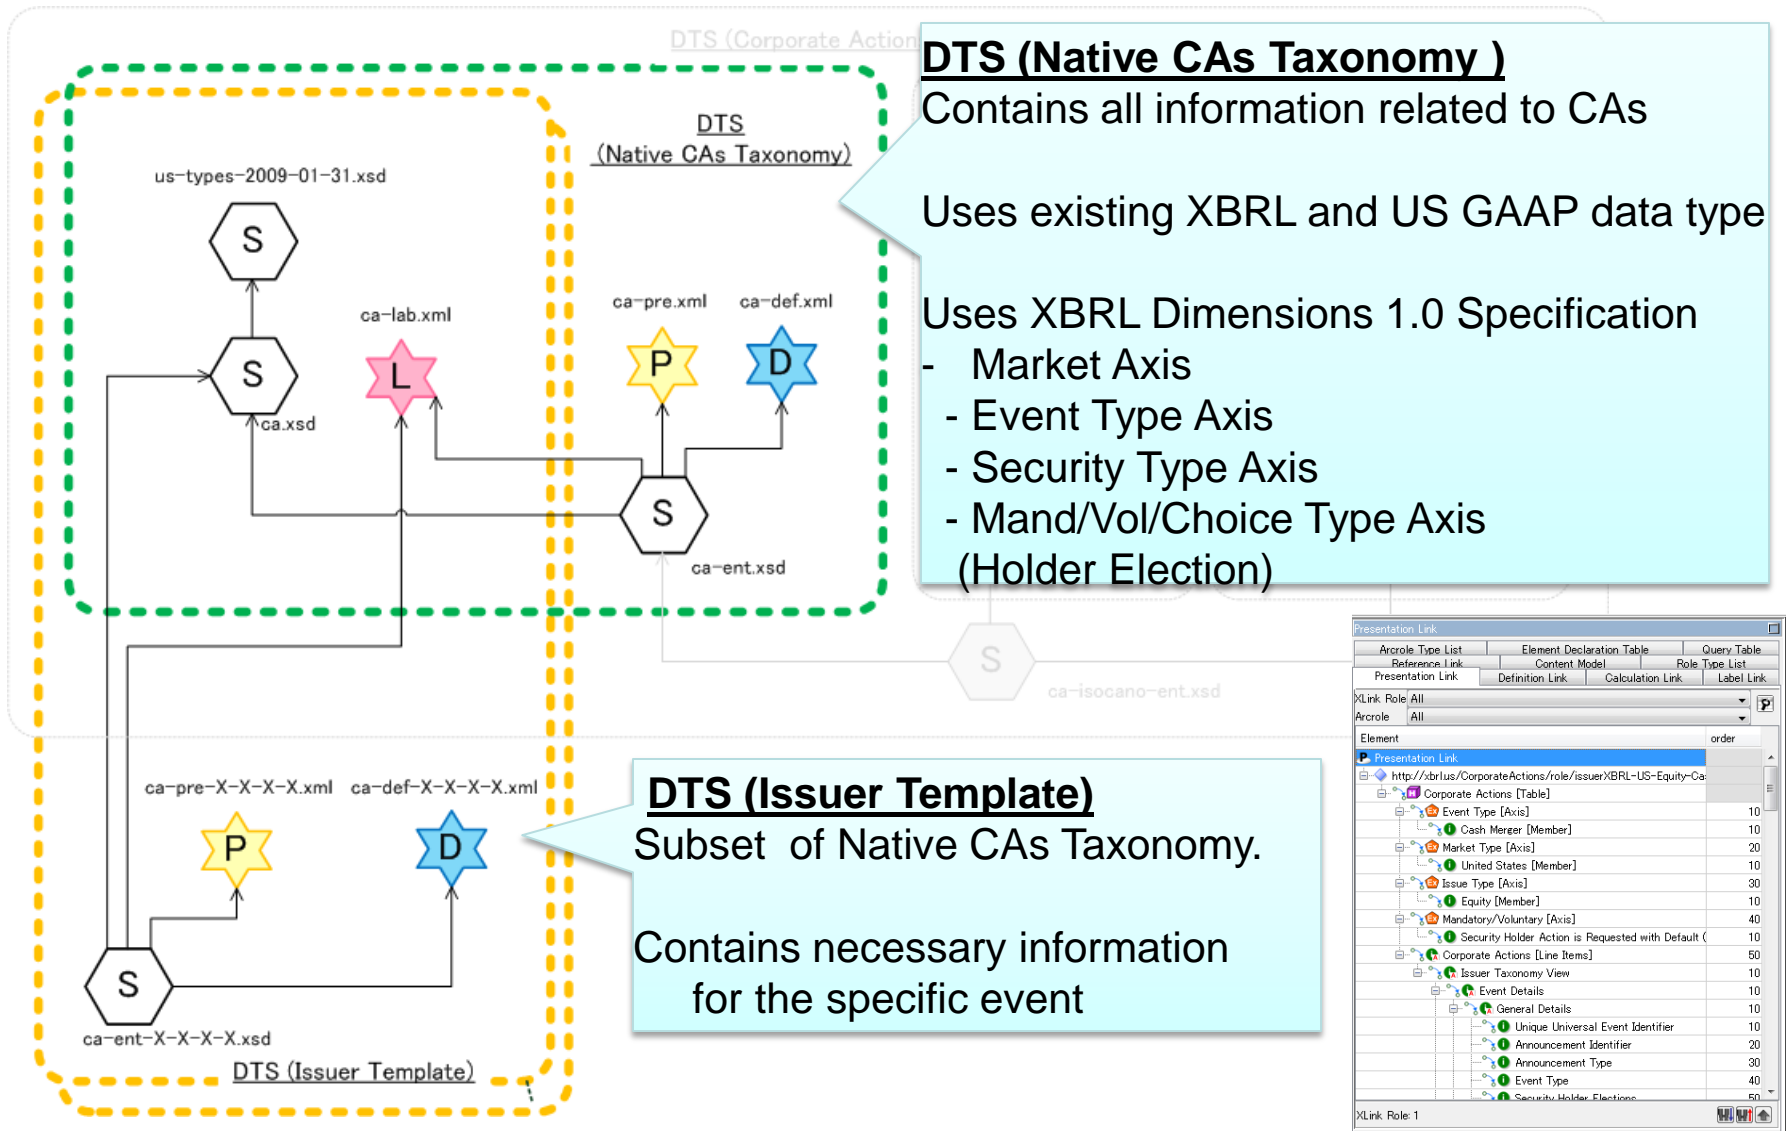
DTS (Corporate Action

DTS (Native CAs Taxonomy)

us-types-2009-01-31.xsd

S

S

ca.xsd

ca-lab.xml

L

ca-pre.xml

ca-def.xml

P

D

S

ca-ent.xsd

S

ca-isocano-ent.xsd

**DTS (Native CAs Taxonomy )**
Contains all information related to CAs

Uses existing XBRL and US GAAP data type

Uses XBRL Dimensions 1.0 Specification
- Market Axis
- Event Type Axis
- Security Type Axis
- Mand/Vol/Choice Type Axis
(Holder Election)

ca-pre-X-X-X-X.xml

ca-def-X-X-X-X.xml

P

D

S

ca-ent-X-X-X-X.xsd

DTS (Issuer Template)

**DTS (Issuer Template)**
Subset of Native CAs Taxonomy.

Contains necessary information for the specific event

Presentation Link

Arcrole Type List | Element Declaration Table | Query Table
Reference Link | Content Model | Role Type List
Presentation Link | Definition Link | Calculation Link | Label Link

XLink Role All
Arcrole All

| Element | order |
|---|---|
| Presentation Link | |
| http://xbrl.us/CorporateActions/role/issuerXBRL-US-Equity-Ca | |
| Corporate Actions [Table] | |
| Event Type [Axis] | 10 |
| Cash Merger [Member] | 10 |
| Market Type [Axis] | 20 |
| United States [Member] | 10 |
| Issue Type [Axis] | 30 |
| Equity [Member] | 10 |
| Mandatory/Voluntary [Axis] | 40 |
| Security Holder Action is Requested with Default ( | 10 |
| Corporate Actions [Line Items] | 50 |
| Issuer Taxonomy View | 10 |
| Event Details | 10 |
| General Details | 10 |
| Unique Universal Event Identifier | 10 |
| Announcement Identifier | 20 |
| Announcement Type | 30 |
| Event Type | 40 |
| Security Holder Elections | 50 |

XLink Role: 1